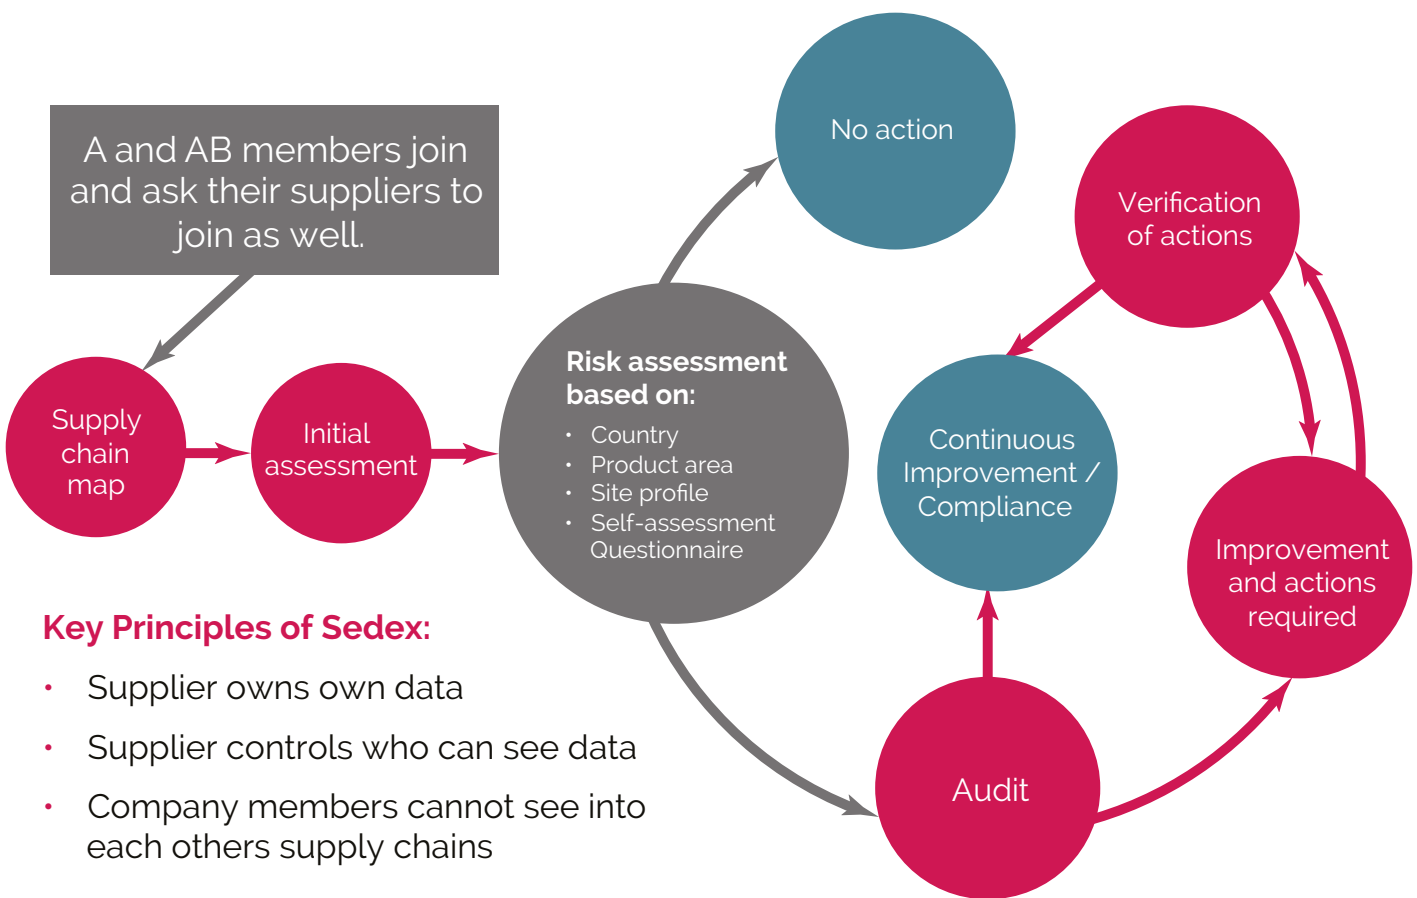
A and AB members join and ask their suppliers to join as well.

Supply chain map

Initial assessment

Risk assessment based on:
- Country
- Product area
- Site profile
- Self-assessment Questionnaire

No action

Verification of actions

Continuous Improvement / Compliance

Improvement and actions required

Audit

Key Principles of Sedex:
- Supplier owns own data
- Supplier controls who can see data
- Company members cannot see into each others supply chains